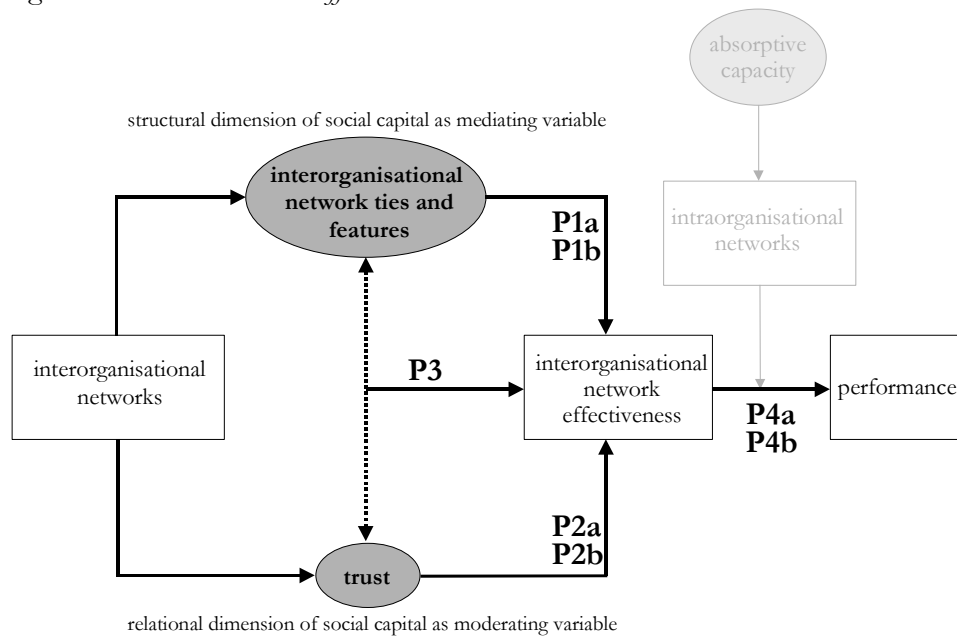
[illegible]

absorptive capacity

structural dimension of social capital as mediating variable

interorganisational network ties and features

P1a
P1b

intraorganisational networks

interorganisational networks

P3

interorganisational network effectiveness

performance

P4a
P4b

P2a
P2b

trust

relational dimension of social capital as moderating variable